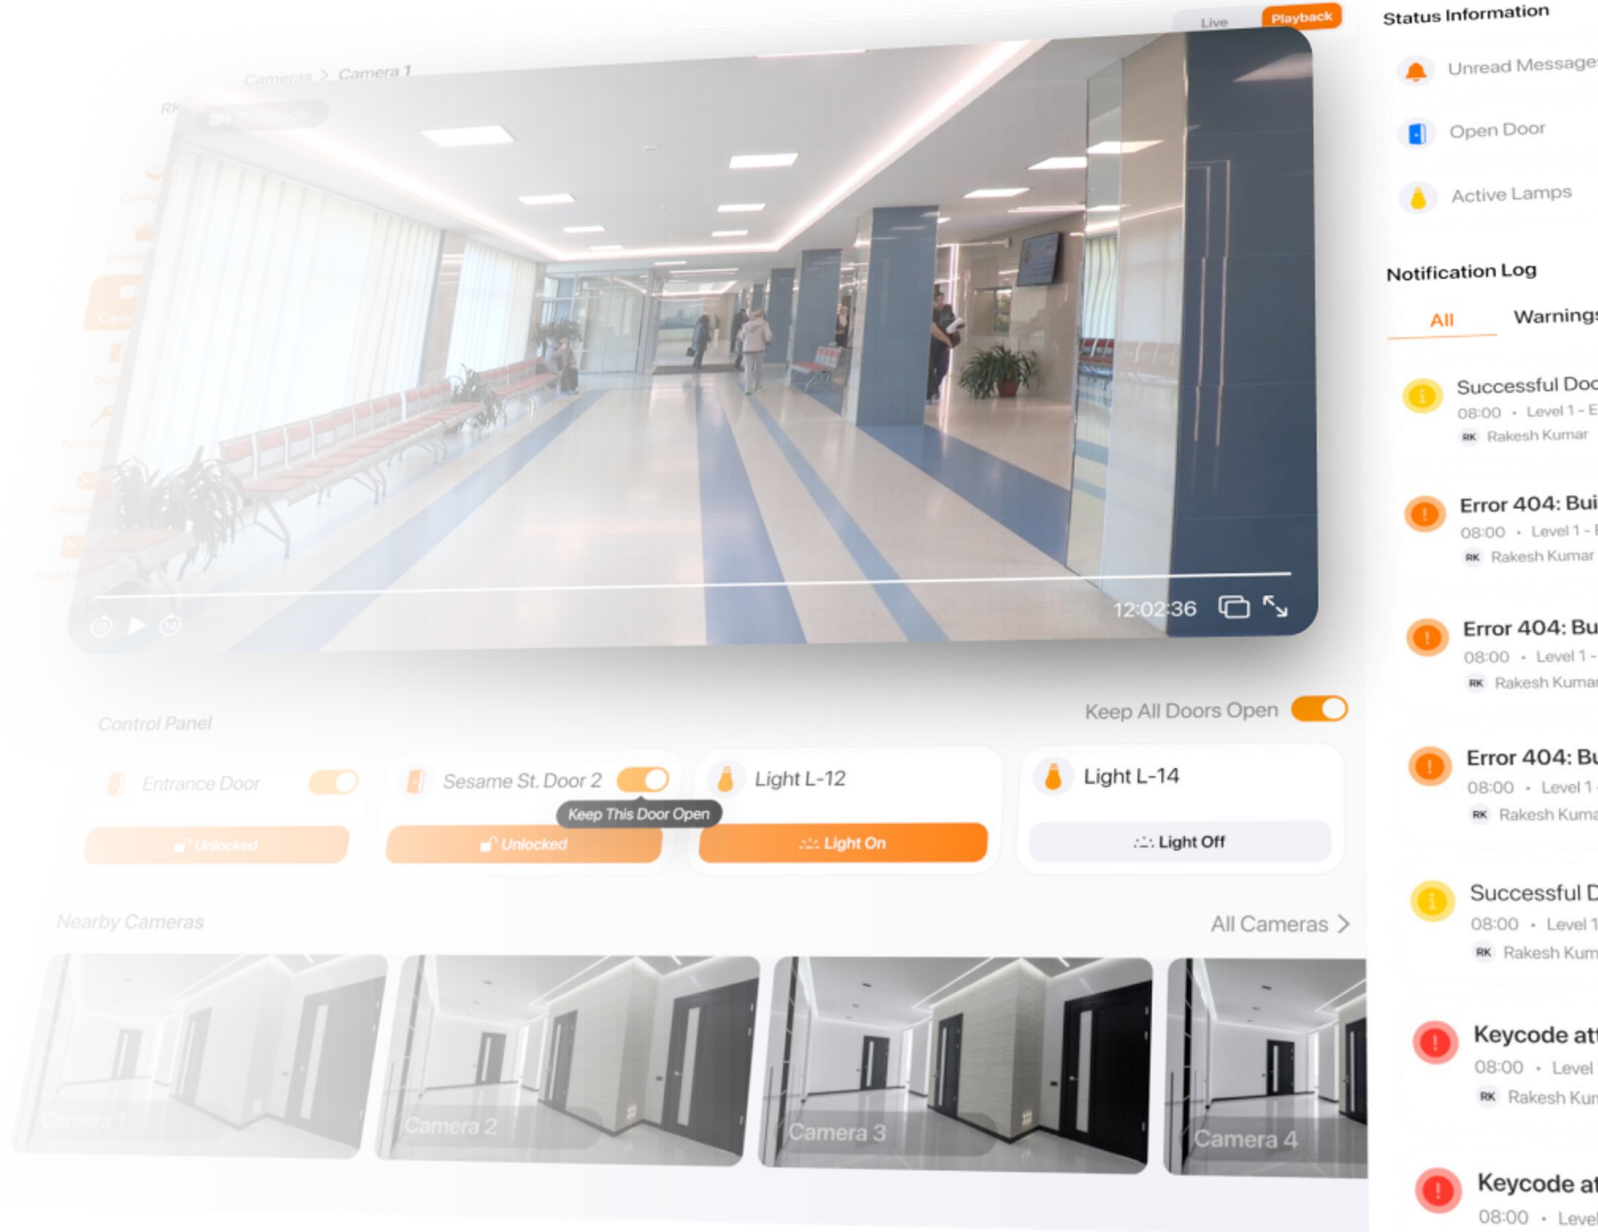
Live
Playback

Cameras > Camera 1

RK

12:02:36

Control Panel

Keep All Doors Open

Entrance Door
Unlocked

Sesame St. Door 2
Keep This Door Open
Unlocked

Light L-12
Light On

Light L-14
Light Off

Nearby Cameras

All Cameras >

Camera 1
Camera 2
Camera 3
Camera 4

Status Information

Unread Message
Open Door
Active Lamps

Notification Log

All
Warnings

Successful Doo
08:00 • Level 1 - E
RK Rakesh Kumar

Error 404: Bui
08:00 • Level 1 - E
RK Rakesh Kumar

Error 404: Bu
08:00 • Level 1 -
RK Rakesh Kumar

Error 404: Bu
08:00 • Level 1
RK Rakesh Kuma

Successful D
08:00 • Level 1
RK Rakesh Kum

Keycode at
08:00 • Level
RK Rakesh Kun

Keycode at
08:00 • Level